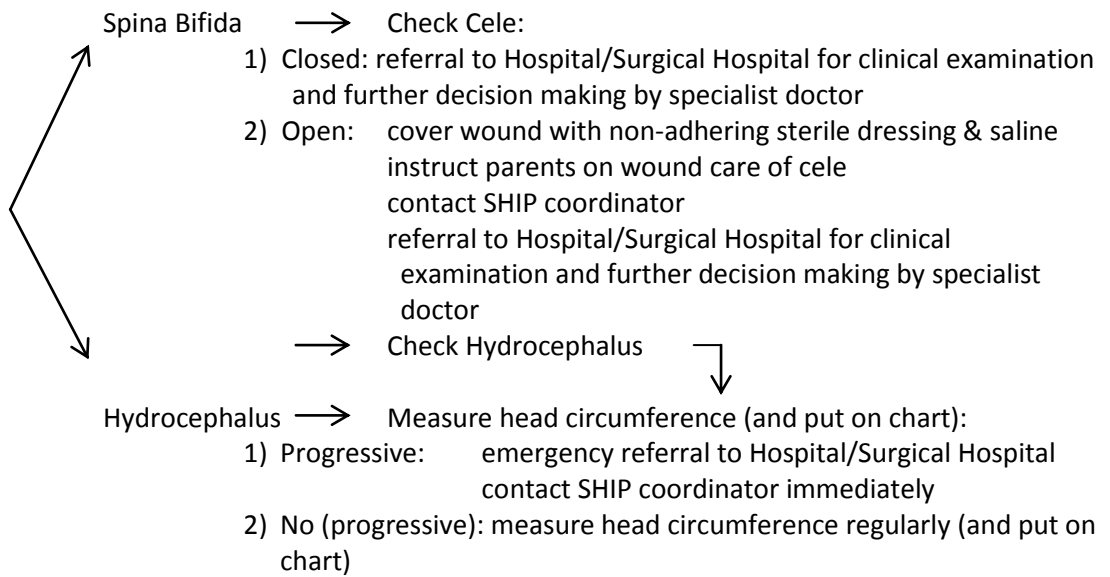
Spina Bifida → Check Cele:

1) Closed: referral to Hospital/Surgical Hospital for clinical examination and further decision making by specialist doctor
2) Open: cover wound with non-adhering sterile dressing & saline
instruct parents on wound care of cele
contact SHIP coordinator
referral to Hospital/Surgical Hospital for clinical examination and further decision making by specialist doctor

→ Check Hydrocephalus

Hydrocephalus → Measure head circumference (and put on chart):

1) Progressive: emergency referral to Hospital/Surgical Hospital
contact SHIP coordinator immediately
2) No (progressive): measure head circumference regularly (and put on chart)